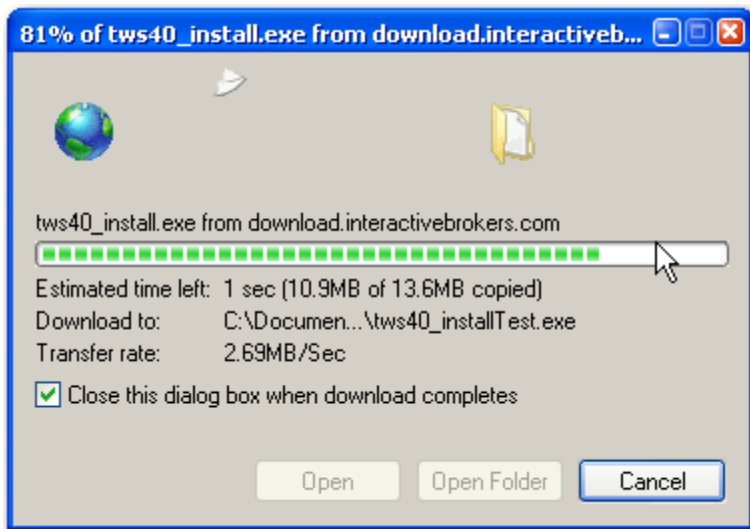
81% of tws40_install.exe from download.interactiveb...

tws40_install.exe from download.interactivebrokers.com

Estimated time left: 1 sec (10.9MB of 13.6MB copied)
Download to: C:\Documen...\tws40_installTest.exe
Transfer rate: 2.69MB/Sec

Close this dialog box when download completes

Open
Open Folder
Cancel